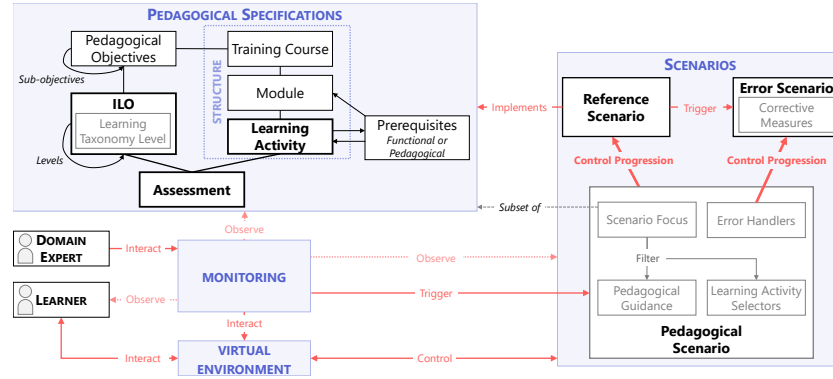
PEDAGOGICAL SPECIFICATIONS

Pedagogical Objectives

Sub-objectives

ILO

Learning Taxonomy Level

Levels

STRUCTURE

Training Course

Module

Learning Activity

Prerequisites
Functional or Pedagogical

Assessment

Implements

SCENARIOS

Reference Scenario

Trigger

Error Scenario

Corrective Measures

Control Progression

Control Progression

Subset of

Scenario Focus

Error Handlers

Filter

Pedagogical Guidance

Learning Activity Selectors

Pedagogical Scenario

Observe

DOMAIN EXPERT

Interact

MONITORING

Observe

LEARNER

Observe

Trigger

Interact

Interact

VIRTUAL ENVIRONMENT

Control